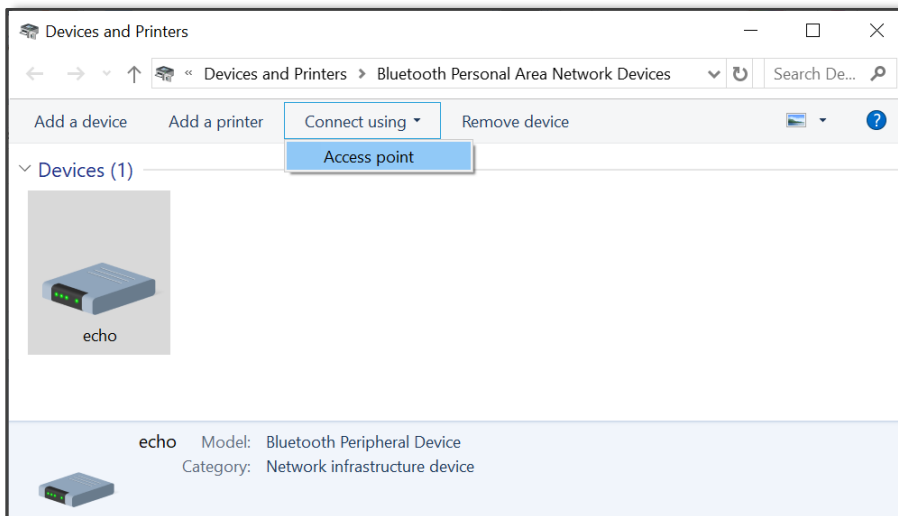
Devices and Printers

« Devices and Printers > Bluetooth Personal Area Network Devices

Search De...

Add a device Add a printer Connect using ▾ Remove device

Access point

Devices (1)

echo

echo Model: Bluetooth Peripheral Device
Category: Network infrastructure device